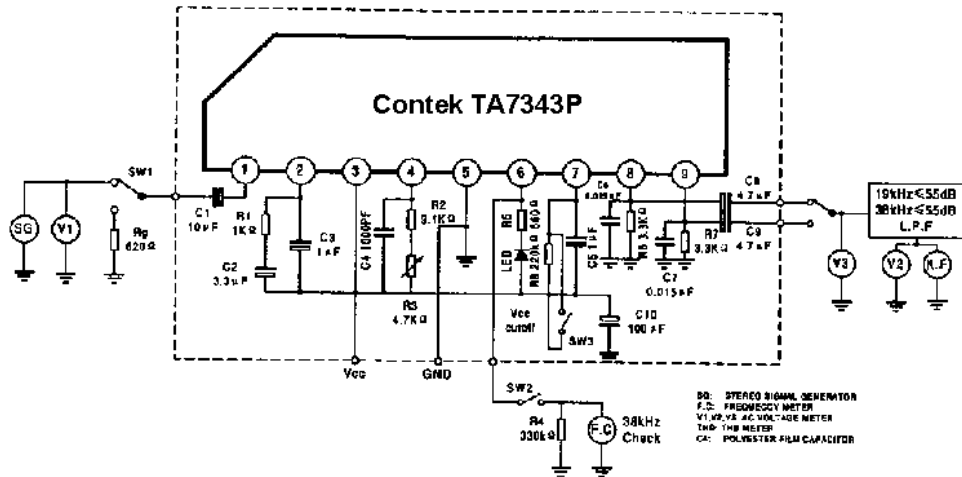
Contek TA7343P

1
2
3
4
5
6
7
8
9

SW1
SG
V1
Rg 620Ω
C1 10μF
R1 1KΩ
C3 1μF
C2 3.3μF
C4 1000PF
R2 9.1KΩ
R3 4.7KΩ
R6 560Ω
LED
R8 220kΩ
Vcc cutoff
C5 1μF
C6 0.015μF
R5 3.3KΩ
C7 0.015μF
R7 3.3KΩ
C8 4.7μF
C9 4.7μF
C10 100μF
SW3
Vcc
GND
SW2
R4 330kΩ
F.C
38kHz Check
V3
V2
K.F

19kHz≤55dB
38kHz≤55dB
L.P.F

SG: STEREO SIGNAL GENERATOR
F.C: FREQUENCY METER
V1,V2,V3: AC VOLTAGE METER
THD: THD METER
C4: POLYESTER FILM CAPACITOR